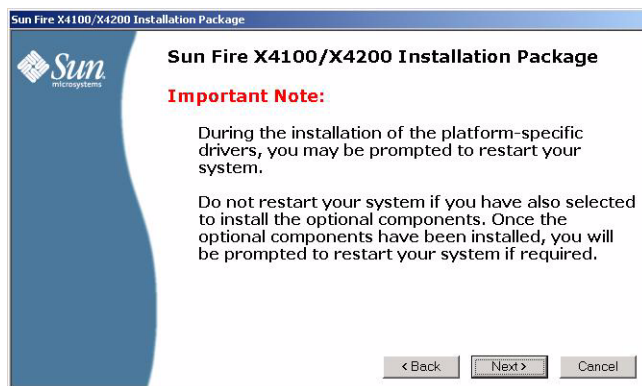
Sun Fire X4100/X4200 Installation Package

Sun microsystems

Sun Fire X4100/X4200 Installation Package

Important Note:

During the installation of the platform-specific drivers, you may be prompted to restart your system.

Do not restart your system if you have also selected to install the optional components. Once the optional components have been installed, you will be prompted to restart your system if required.

< Back

Next >

Cancel